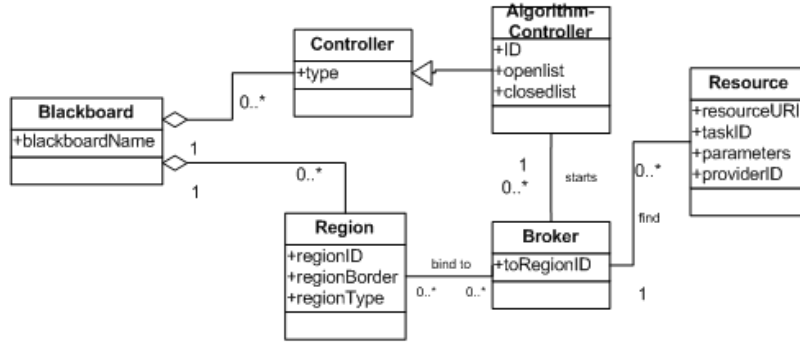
Algorithm-Controller
+ID
+openlist
+closedlist

Controller
+type

Resource
+resourceURI
+taskID
+parameters
+providerID

Blackboard
+blackboardName

0..*
1
1
0..*

1
0..*
starts

0..*
find

Region
+regionID
+regionBorder
+regionType

bind to
0..*
0..*

Broker
+toRegionID

1